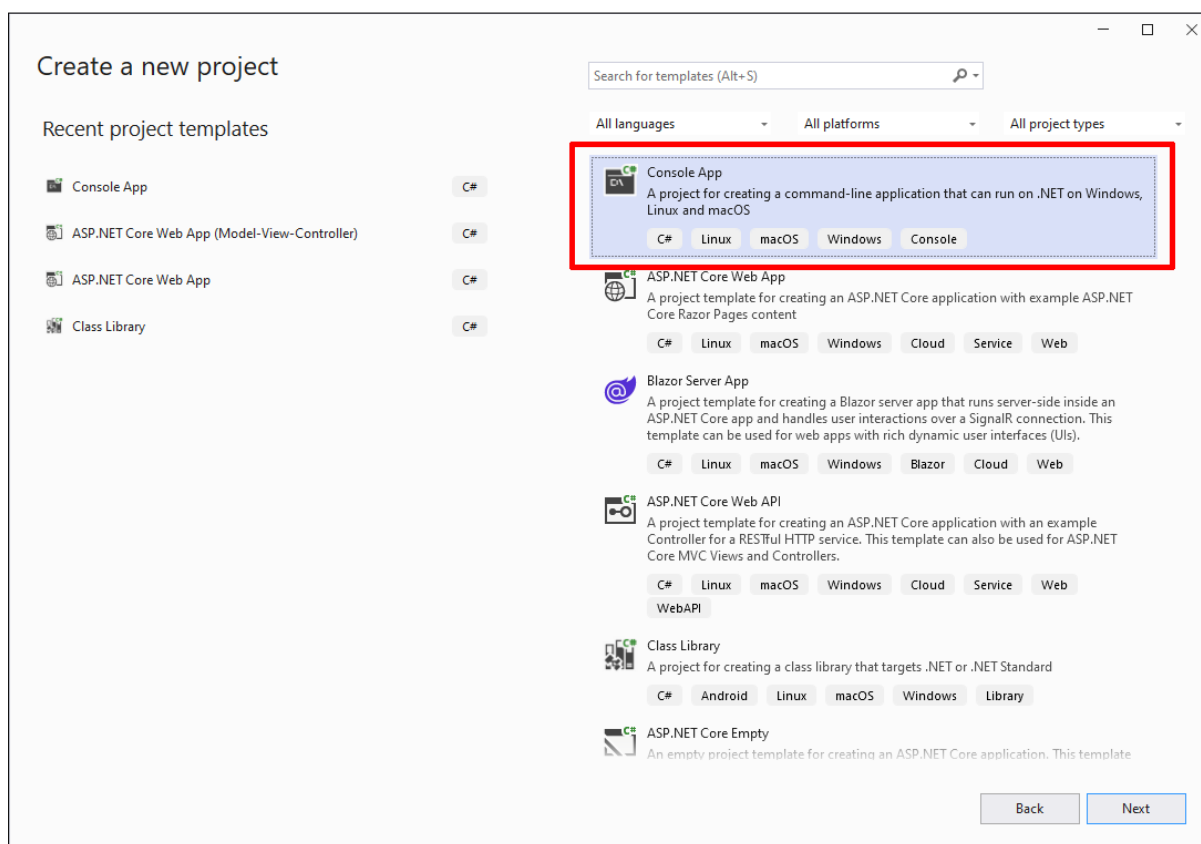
Create a new project

Recent project templates

Console App C#

ASP.NET Core Web App (Model-View-Controller) C#

ASP.NET Core Web App C#

Class Library C#

Search for templates (Alt+S)

All languages

All platforms

All project types

Console App
A project for creating a command-line application that can run on .NET on Windows, Linux and macOS
C# Linux macOS Windows Console

ASP.NET Core Web App
A project template for creating an ASP.NET Core application with example ASP.NET Core Razor Pages content
C# Linux macOS Windows Cloud Service Web

Blazor Server App
A project template for creating a Blazor server app that runs server-side inside an ASP.NET Core app and handles user interactions over a SignalR connection. This template can be used for web apps with rich dynamic user interfaces (UIs).
C# Linux macOS Windows Blazor Cloud Web

ASP.NET Core Web API
A project template for creating an ASP.NET Core application with an example Controller for a RESTful HTTP service. This template can also be used for ASP.NET Core MVC Views and Controllers.
C# Linux macOS Windows Cloud Service Web WebAPI

Class Library
A project for creating a class library that targets .NET or .NET Standard
C# Android Linux macOS Windows Library

ASP.NET Core Empty
An empty project template for creating an ASP.NET Core application. This template

Back Next